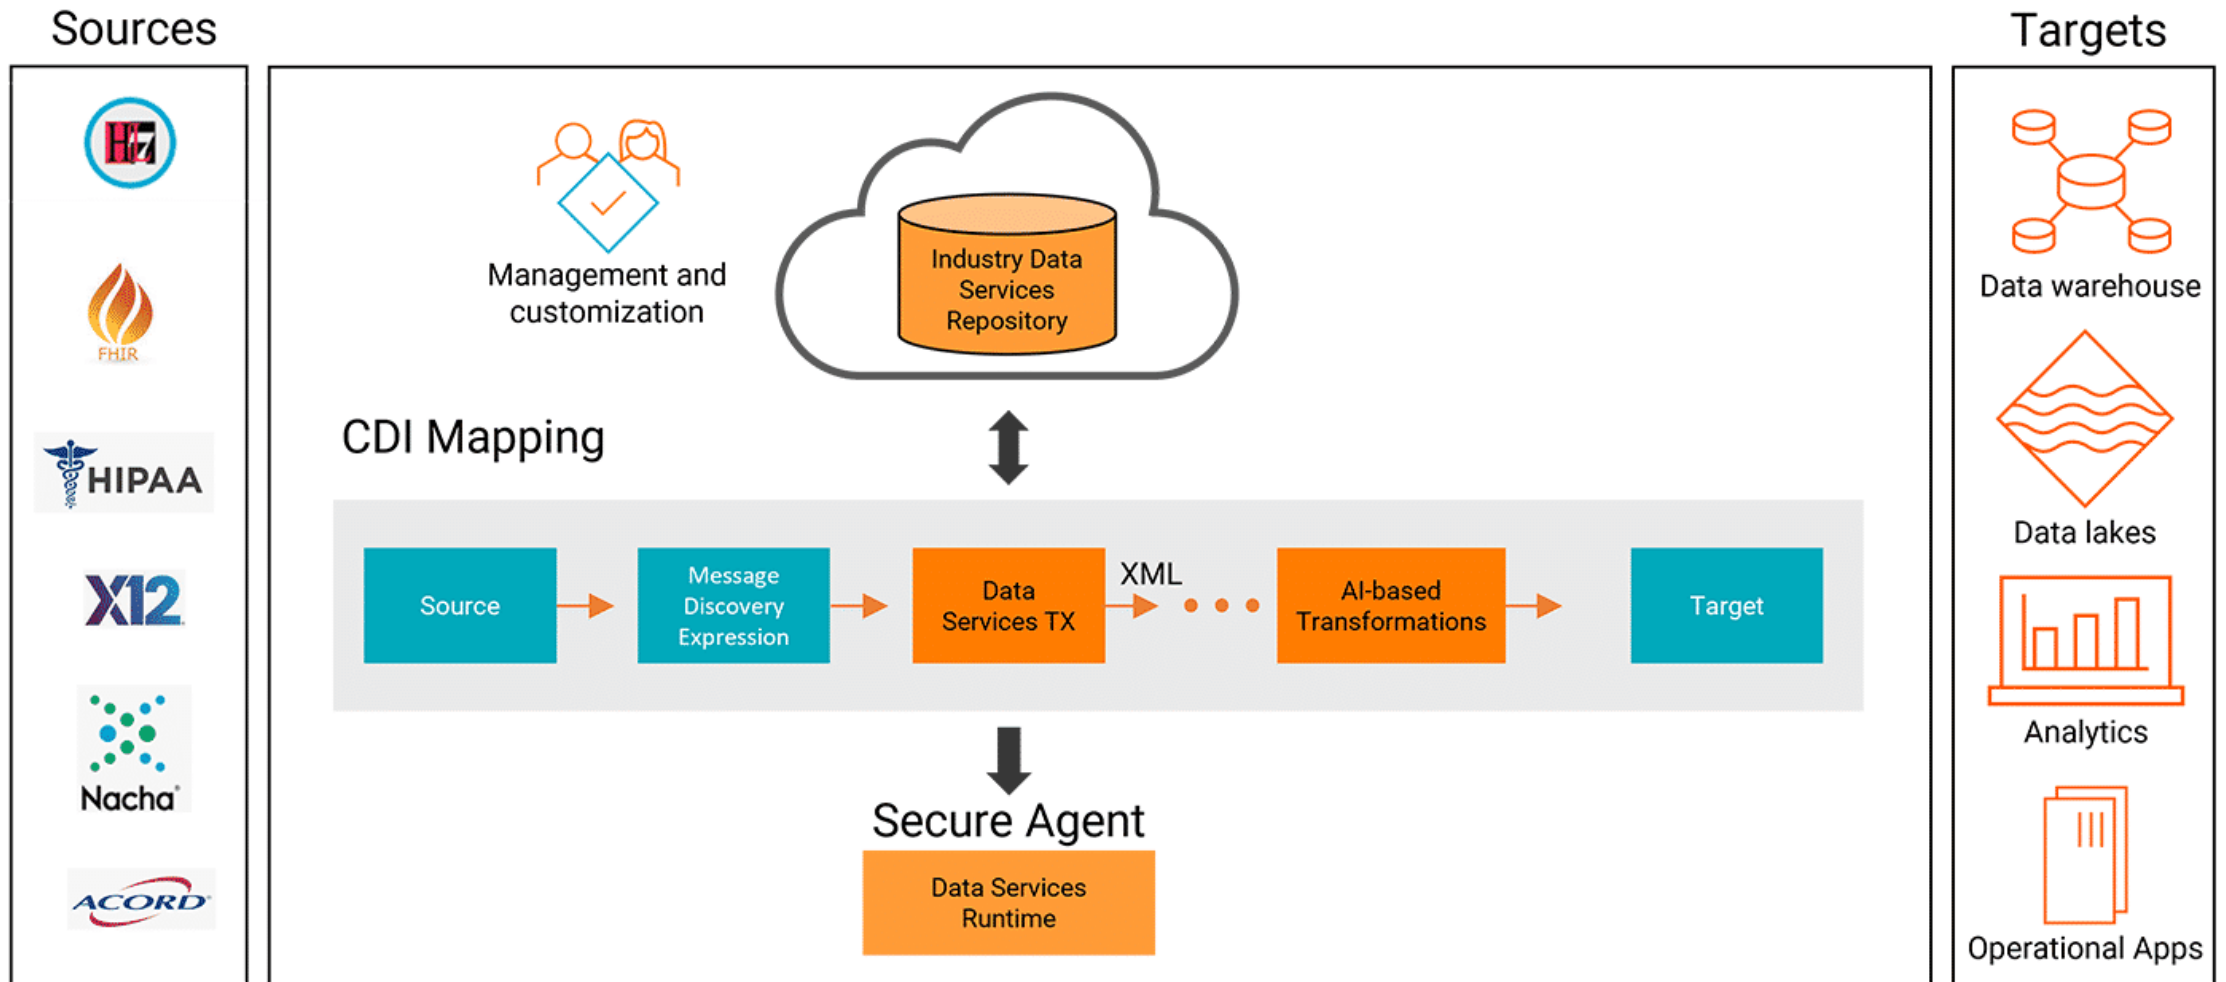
Sources

HL7

FHIR

HIPAA

X12

Nacha

ACORD

Management and customization

Industry Data Services Repository

CDI Mapping

Source

Message Discovery Expression

Data Services TX

XML

AI-based Transformations

Target

Secure Agent

Data Services Runtime

Targets

Data warehouse

Data lakes

Analytics

Operational Apps